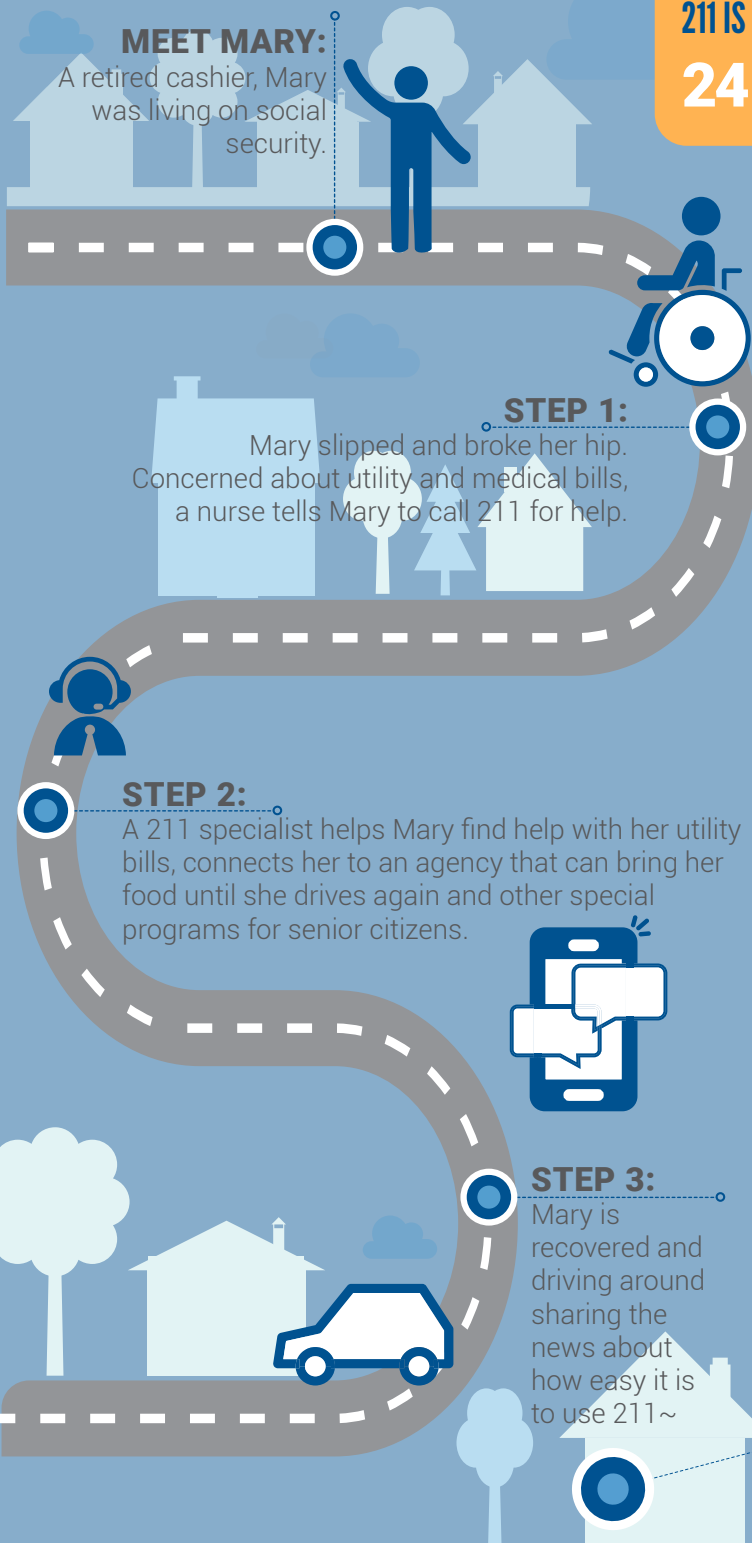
211 IS
24

MEET MARY:
A retired cashier, Mary was living on social security.

STEP 1:
Mary slipped and broke her hip. Concerned about utility and medical bills, a nurse tells Mary to call 211 for help.

STEP 2:
A 211 specialist helps Mary find help with her utility bills, connects her to an agency that can bring her food until she drives again and other special programs for senior citizens.

STEP 3:
Mary is recovered and driving around sharing the news about how easy it is to use 211~